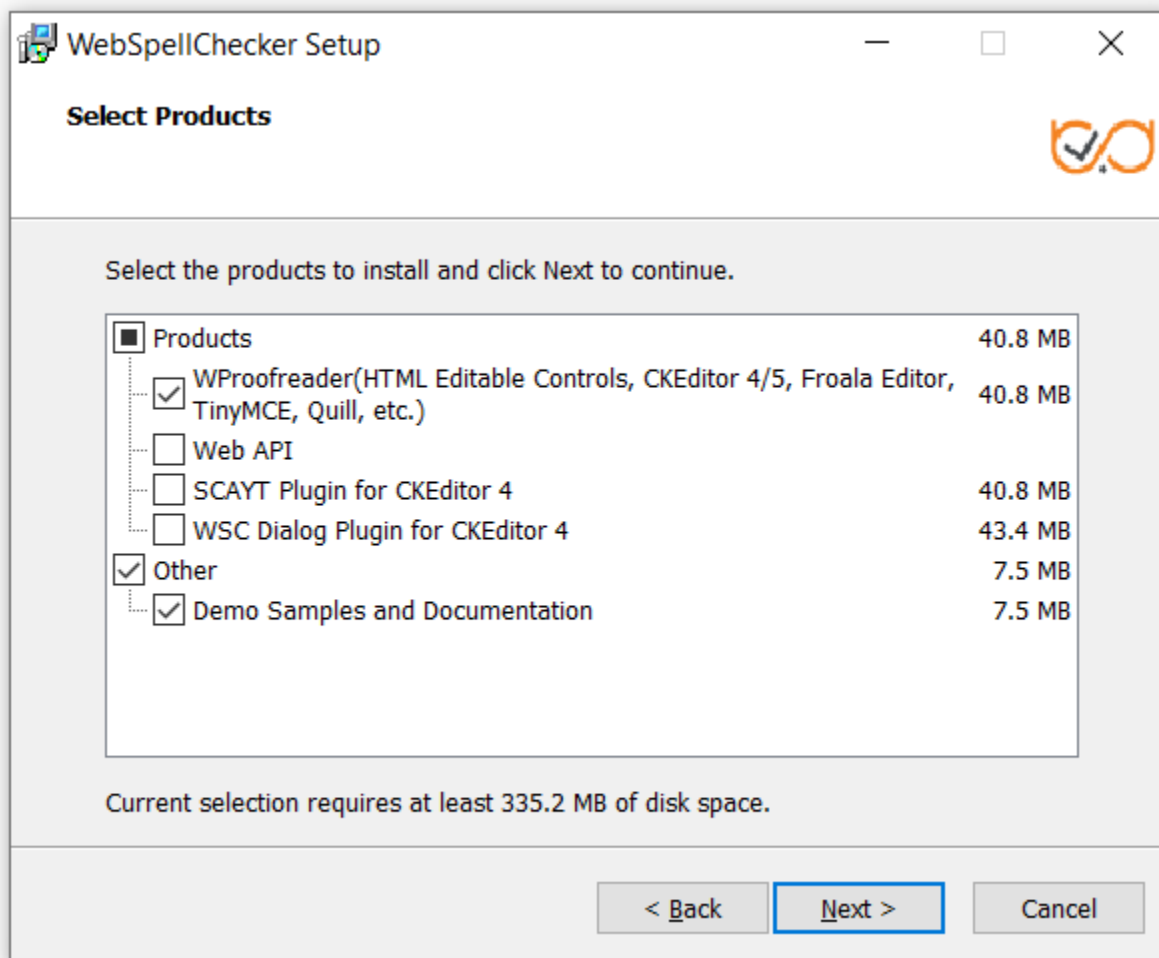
WebSpellChecker Setup

Select Products

Select the products to install and click Next to continue.

| | |
|---|---|
| Products | 40.8 MB |
| WProofreader(HTML Editable Controls, CKEditor 4/5, Froala Editor, TinyMCE, Quill, etc.) | 40.8 MB |
| Web API | |
| SCAYT Plugin for CKEditor 4 | 40.8 MB |
| WSC Dialog Plugin for CKEditor 4 | 43.4 MB |
| Other | 7.5 MB |
| Demo Samples and Documentation | 7.5 MB |

Current selection requires at least 335.2 MB of disk space.

< Back
Next >
Cancel